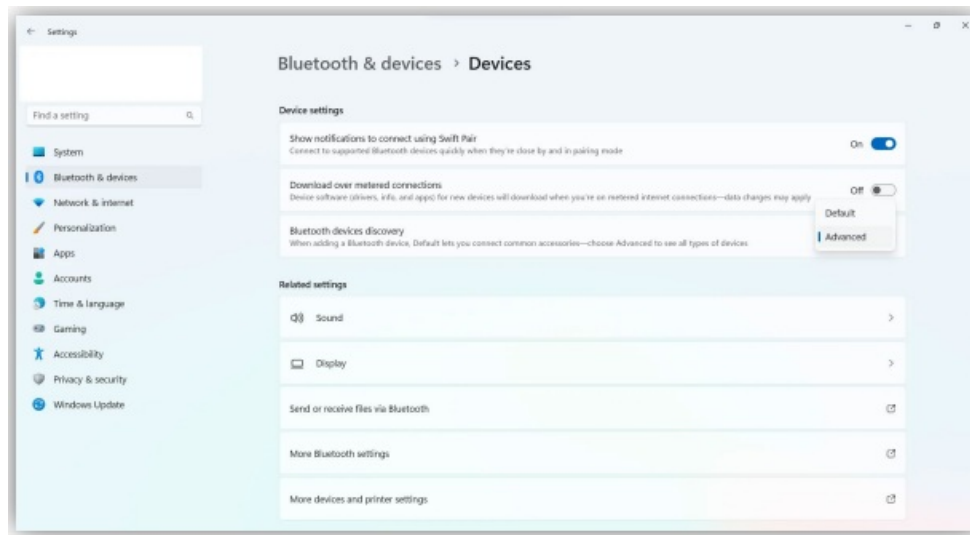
Settings

Find a setting

System
Bluetooth & devices
Network & internet
Personalization
Apps
Accounts
Time & language
Gaming
Accessibility
Privacy & security
Windows Update

Bluetooth & devices > Devices

Device settings

Show notifications to connect using Swift Pair
Connect to supported Bluetooth devices quickly when they're close by and in pairing mode
On

Download over metered connections
Device software (drivers, info, and apps) for new devices will download when you're on metered internet connections—data charges may apply
Off

Bluetooth devices discovery
When adding a Bluetooth device, Default lets you connect common accessories—choose Advanced to see all types of devices

Default
Advanced

Related settings

Sound

Display

Send or receive files via Bluetooth

More Bluetooth settings

More devices and printer settings